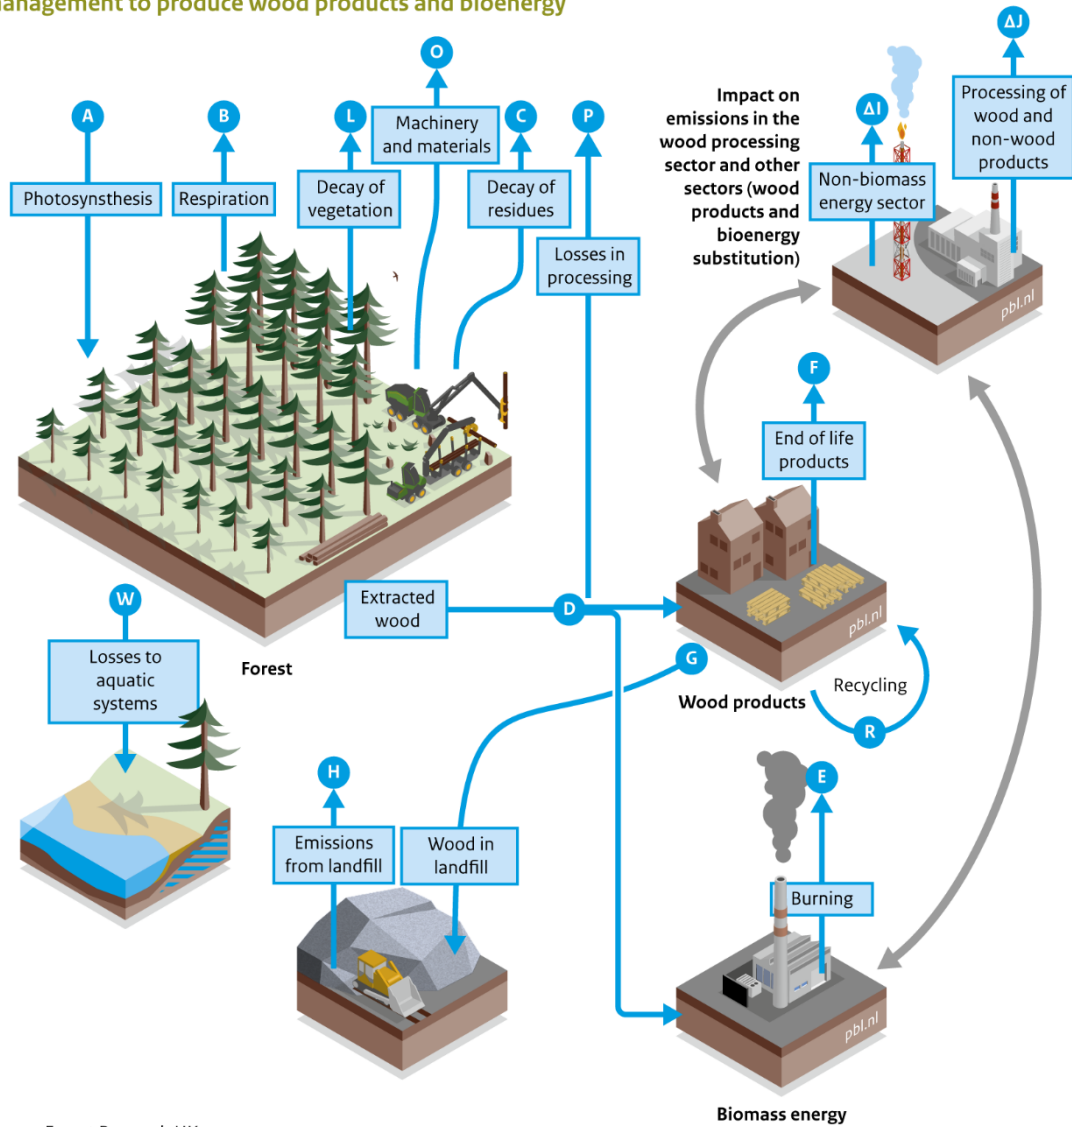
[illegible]anagement to produce wood products and bioenergy

A
Photosynthesis

B
Respiration

L
Decay of vegetation

O
Machinery and materials

C
Decay of residues

P
Losses in processing

Impact on emissions in the wood processing sector and other sectors (wood products and bioenergy substitution)

ΔI
Non-biomass energy sector

ΔJ
Processing of wood and non-wood products

pbl.nl

F
End of life products

Forest

Extracted wood

D

pbl.nl

G

Wood products

Recycling

R

W
Losses to aquatic systems

H
Emissions from landfill

Wood in landfill

E
Burning

pbl.nl

Biomass energy

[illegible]